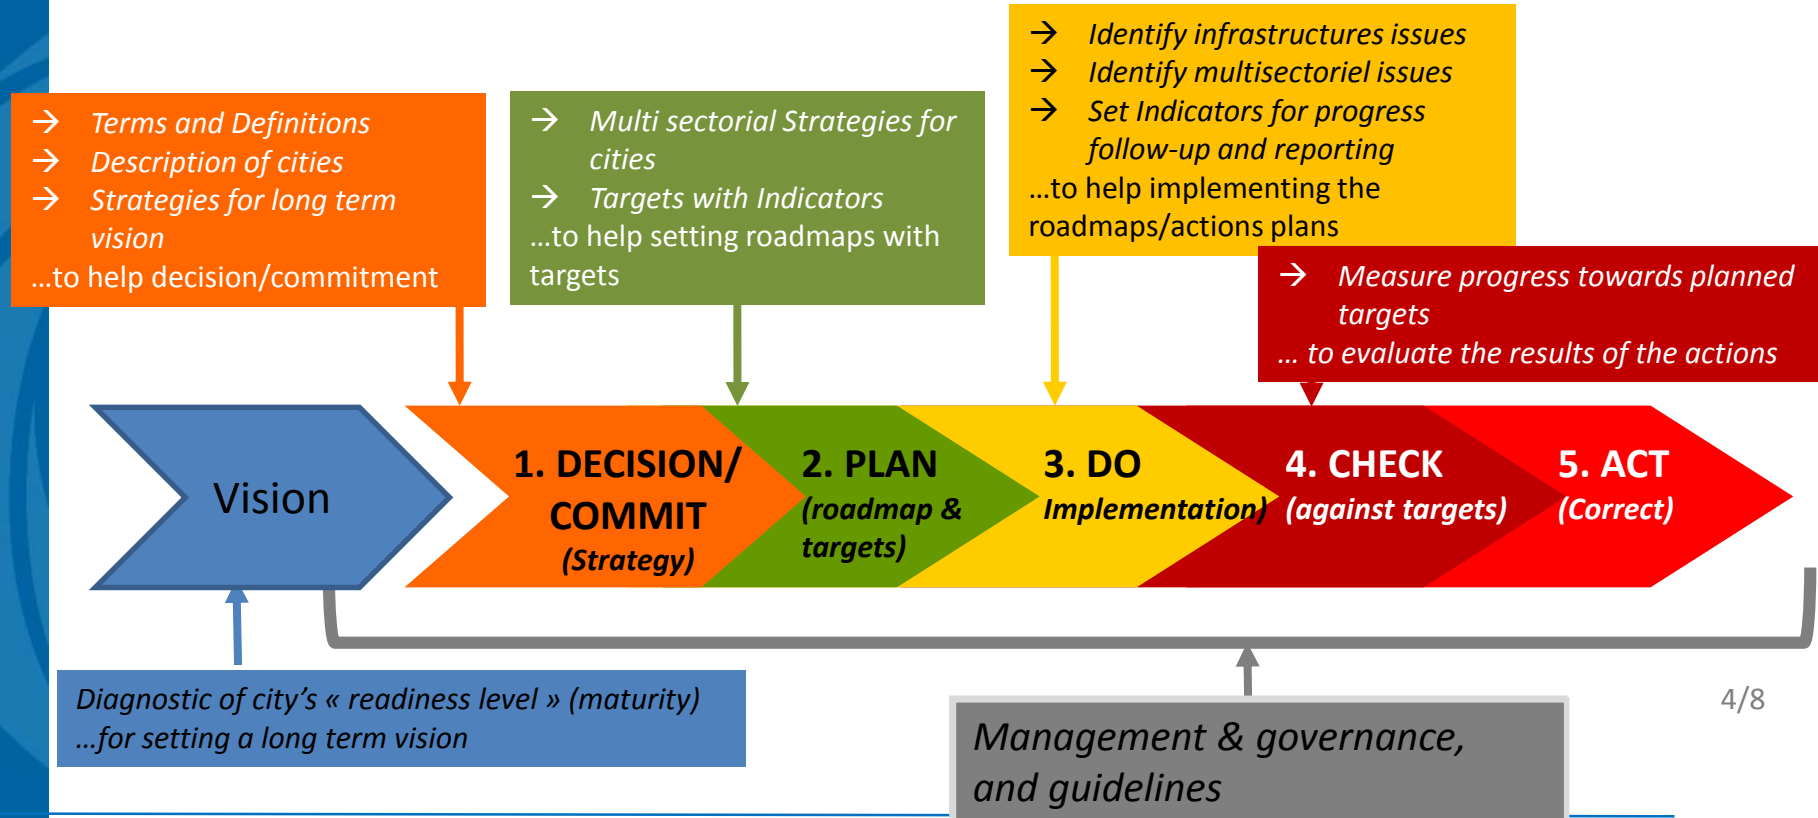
→ Terms and Definitions
→ Description of cities
→ Strategies for long term vision
...to help decision/commitment

→ Multi sectorial Strategies for cities
→ Targets with Indicators
...to help setting roadmaps with targets

→ Identify infrastructures issues
→ Identify multisectoriel issues
→ Set Indicators for progress follow-up and reporting
...to help implementing the roadmaps/actions plans

→ Measure progress towards planned targets
... to evaluate the results of the actions

Vision

1. DECISION/ COMMIT (Strategy)

2. PLAN (roadmap & targets)

3. DO Implementation)

4. CHECK (against targets)

5. ACT (Correct)

Diagnostic of city's « readiness level » (maturity)
...for setting a long term vision

Management & governance, and guidelines

4/8